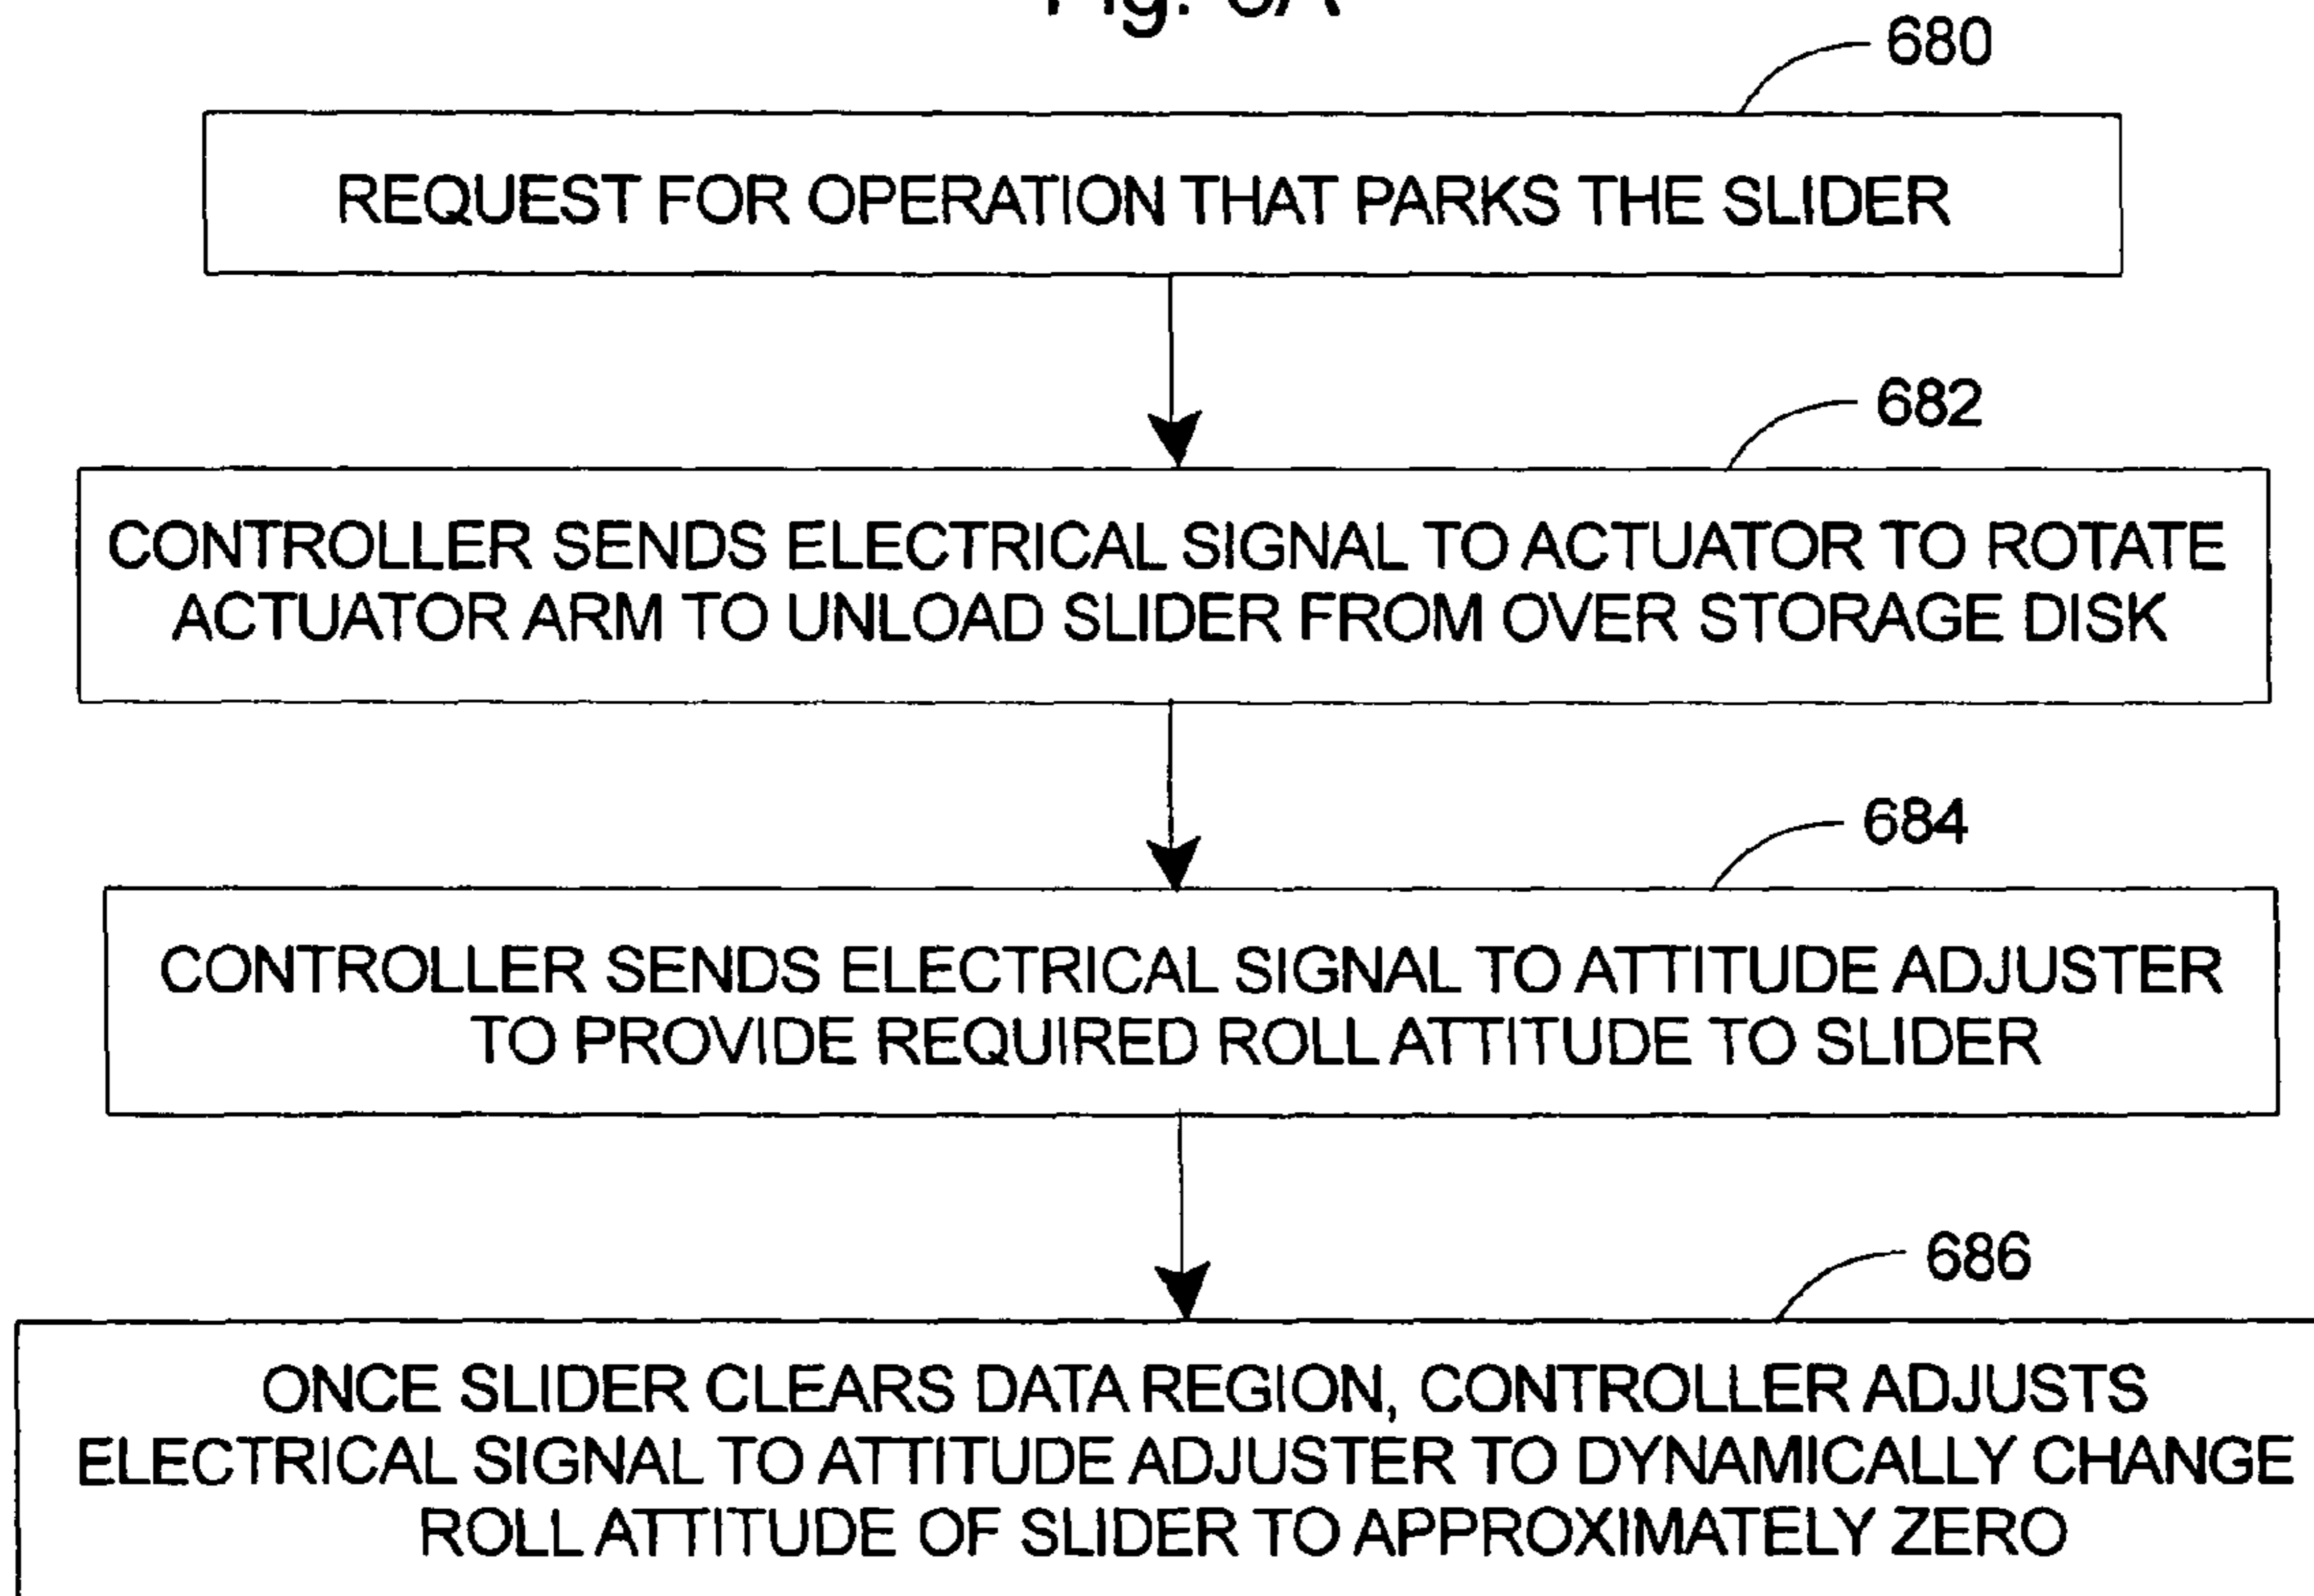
Fig. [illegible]

680

REQUEST FOR OPERATION THAT PARKS THE SLIDER

682

CONTROLLER SENDS ELECTRICAL SIGNAL TO ACTUATOR TO ROTATE ACTUATOR ARM TO UNLOAD SLIDER FROM OVER STORAGE DISK

684

CONTROLLER SENDS ELECTRICAL SIGNAL TO ATTITUDE ADJUSTER TO PROVIDE REQUIRED ROLL ATTITUDE TO SLIDER

686

ONCE SLIDER CLEARS DATA REGION, CONTROLLER ADJUSTS ELECTRICAL SIGNAL TO ATTITUDE ADJUSTER TO DYNAMICALLY CHANGE ROLL ATTITUDE OF SLIDER TO APPROXIMATELY ZERO